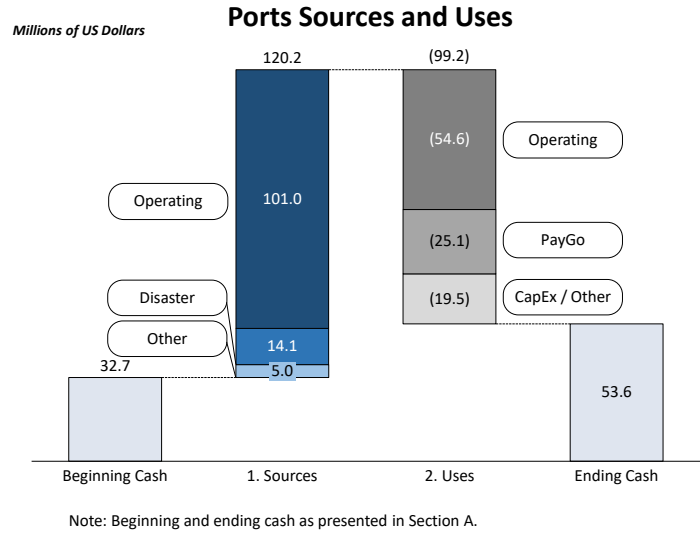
Millions of US Dollars

Ports Sources and Uses

120.2

(99.2)

(54.6)

Operating

Operating

101.0

(25.1)

PayGo

(19.5)

CapEx / Other

Disaster

Other

14.1

32.7

5.0

53.6

Beginning Cash

1. Sources

2. Uses

Ending Cash

Note: Beginning and ending cash as presented in Section A.